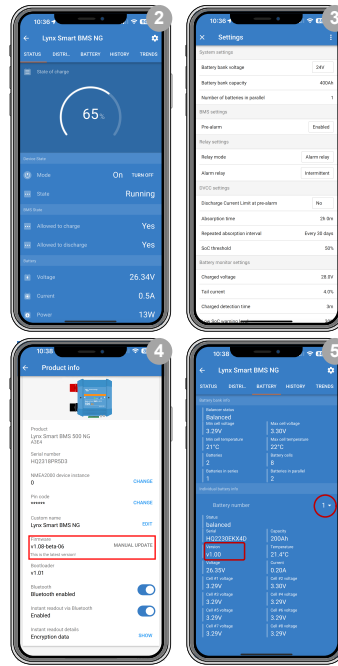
10:36

2

Lynx Smart BMS NG

A2EA

STATUS DISTRI. BATTERY HISTORY TRENDS

State of charge

65%

Device State

Mode On TURN OFF

State Running

BMS State

Allowed to charge Yes

Allowed to discharge Yes

Battery

Voltage 26.34V

Current 0.5A

Power 13W

10:36

3

Settings

System settings

Battery bank voltage 24V

Battery bank capacity 400Ah

Number of batteries in parallel 1

BMS settings

Pre-alarm Enabled

Relay settings

Relay mode Alarm relay

Alarm relay Intermittent

DVCC settings

Discharge Current Limit at pre-alarm No

Absorption time 2h 0m

Repeated absorption interval Every 30 days

SoC threshold 50%

Battery monitor settings

Charged voltage 28.8V

Tail current 4.0%

Charged detection time 3m

10:38

4

Product info

Product
Lynx Smart BMS 500 NG

Serial number
HQ2316PRSD3

NMEA2000 device instance
0 CHANGE

Pin code
****** CHANGE

Custom name
Lynx Smart BMS NG EDIT

Firmware
v1.00-beta-06 MANUAL UPDATE
This is the latest version!

Bootloader
v1.01

Bluetooth
Bluetooth enabled

Instant readout via Bluetooth
Enabled

Instant readout details
Encryption data SHOW

10:38

5

Lynx Smart BMS NG

STATUS DISTRI. BATTERY HISTORY TRENDS

Battery bank info

Balance status
Balanced

Min cell voltage
3.29V

Max cell voltage
3.30V

Min cell temperature
21°C

Max cell temperature
22°C

Batteries
2

Battery cells
8

Batteries in series
1

Batteries in parallel
2

Individual battery info

Battery number 1

Status
balanced

Serial
HQ2230EKX40

Capacity
200Ah

Version
v1.00

Temperature
21.4°C

Voltage
26.35V

Current
0.20A

Cell #1 voltage
3.29V

Cell #2 voltage
3.30V

Cell #3 voltage
3.29V

Cell #4 voltage
3.29V

Cell #5 voltage
3.29V

Cell #6 voltage
3.29V

Cell #7 voltage
3.29V

Cell #8 voltage
3.29V